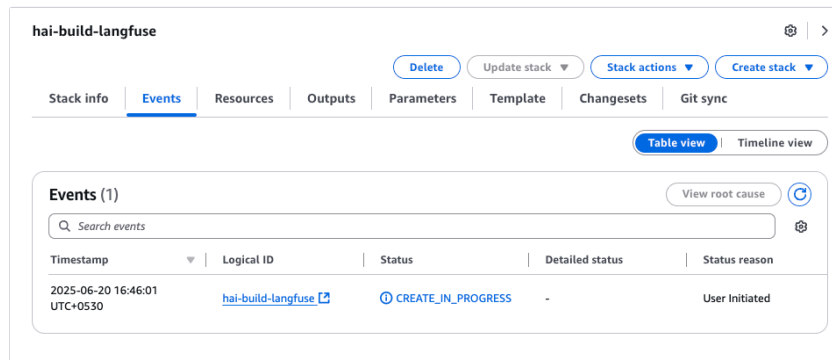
hai-build-langfuse

Delete | Update stack ▼ | Stack actions ▼ | Create stack ▼

Stack info | Events | Resources | Outputs | Parameters | Template | Changesets | Git sync

Table view | Timeline view

Events (1)

View root cause

Search events

| Timestamp | Logical ID | Status | Detailed status | Status reason |
|---|---|---|---|---|
| 2025-06-20 16:46:01 UTC+0530 | hai-build-langfuse | CREATE_IN_PROGRESS | - | User Initiated |